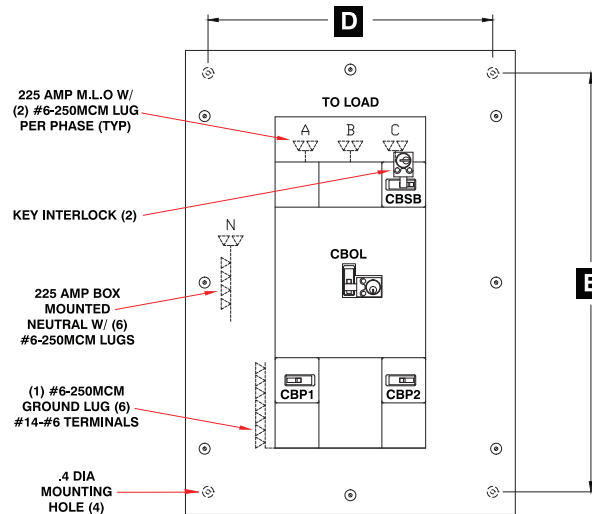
D

225 AMP M.L.O W/ (2) #6-250MCM LUG PER PHASE (TYP)

TO LOAD

A B C

KEY INTERLOCK (2)

CBSB

N

CBOL

225 AMP BOX MOUNTED NEUTRAL W/ (6) #6-250MCM LUGS

E

(1) #6-250MCM GROUND LUG (6) #14-#6 TERMINALS

CBP1

CBP2

.4 DIA MOUNTING HOLE (4)